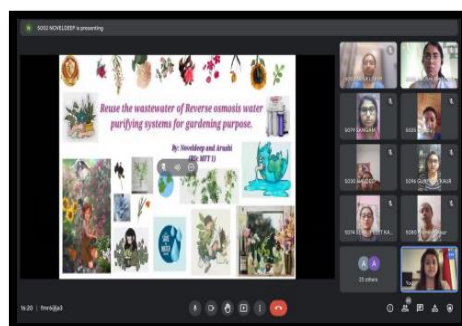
5002 NOVELDEEP is presenting

Reuse the wastewater of Reverse osmosis water purifying systems for gardening purpose.

By: Noveldeep and Arushi
(BSc MFT 1)

5079 SANGAM

5030 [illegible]

5096 GURPREET KAUR

23 others

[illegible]